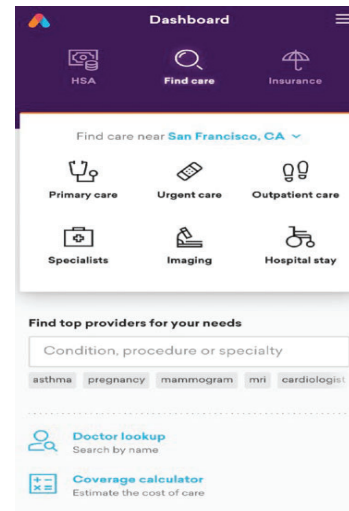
Dashboard

HSA

Find care

Insurance

Find care near San Francisco, CA

Primary care

Urgent care

Outpatient care

Specialists

Imaging

Hospital stay

Find top providers for your needs

Condition, procedure or specialty

asthma pregnancy mammogram mri cardiologist

Doctor lookup
Search by name

Coverage calculator
Estimate the cost of care